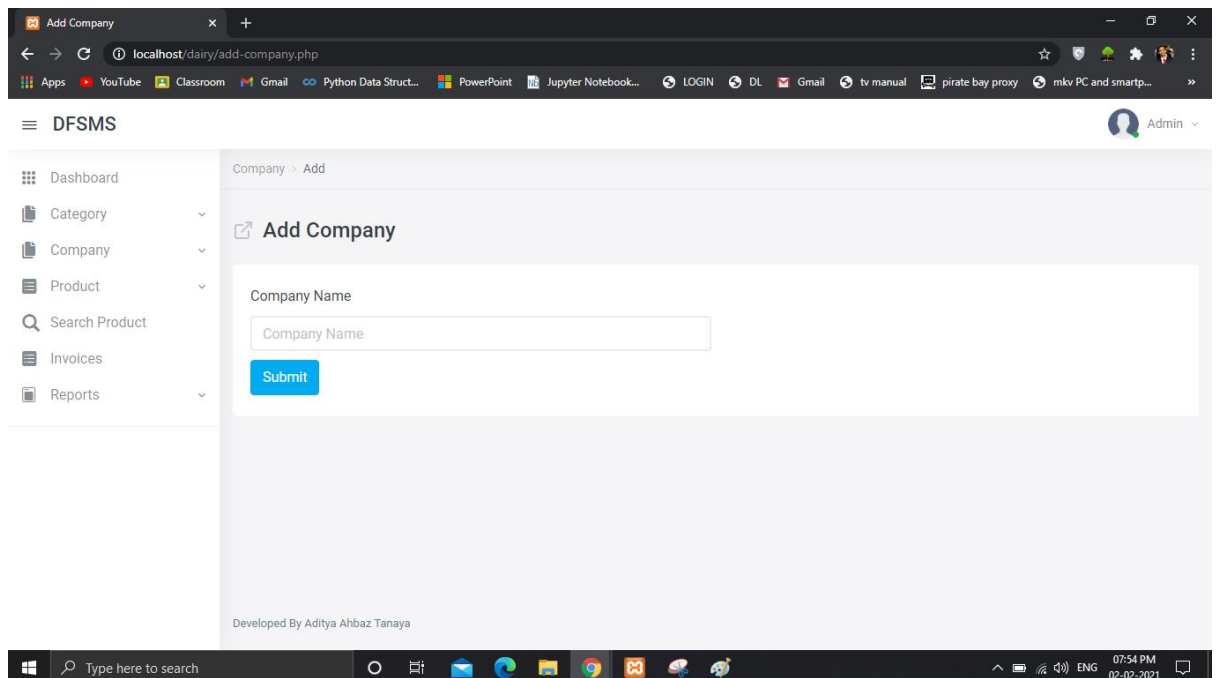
Add Company
localhost/dairy/add-company.php
Apps YouTube Classroom Gmail Python Data Struct... PowerPoint Jupyter Notebook... LOGIN DL Gmail tv manual pirate bay proxy mkv PC and smartp...

DFSMS
Admin

Dashboard
Category
Company
Product
Search Product
Invoices
Reports

Company > Add

Add Company

Company Name
Company Name
Submit

Developed By Aditya Ahbaz Tanaya

Type here to search
ENG 07:54 PM 02-02-2021